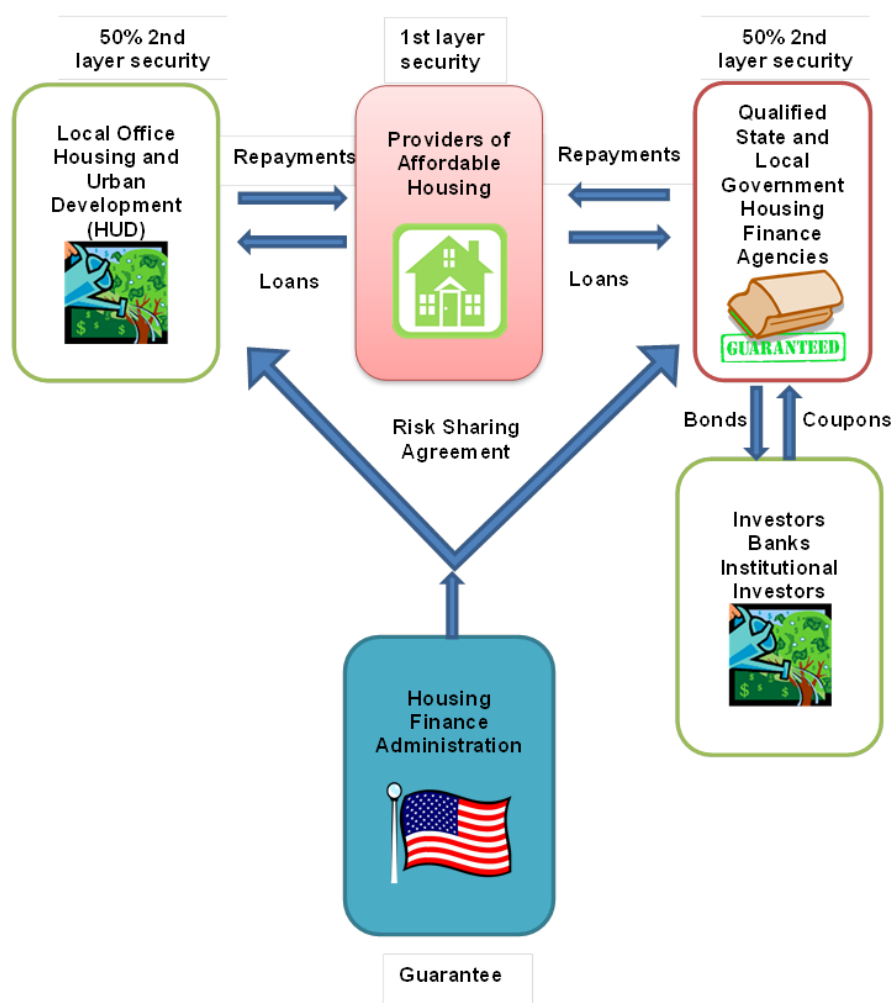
50% 2nd layer security

1st layer security

50% 2nd layer security

Local Office Housing and Urban Development (HUD)

Repayments

Loans

Providers of Affordable Housing

Repayments

Loans

Qualified State and Local Government Housing Finance Agencies

GUARANTEED

Bonds

Coupons

Risk Sharing Agreement

Investors Banks Institutional Investors

Housing Finance Administration

Guarantee